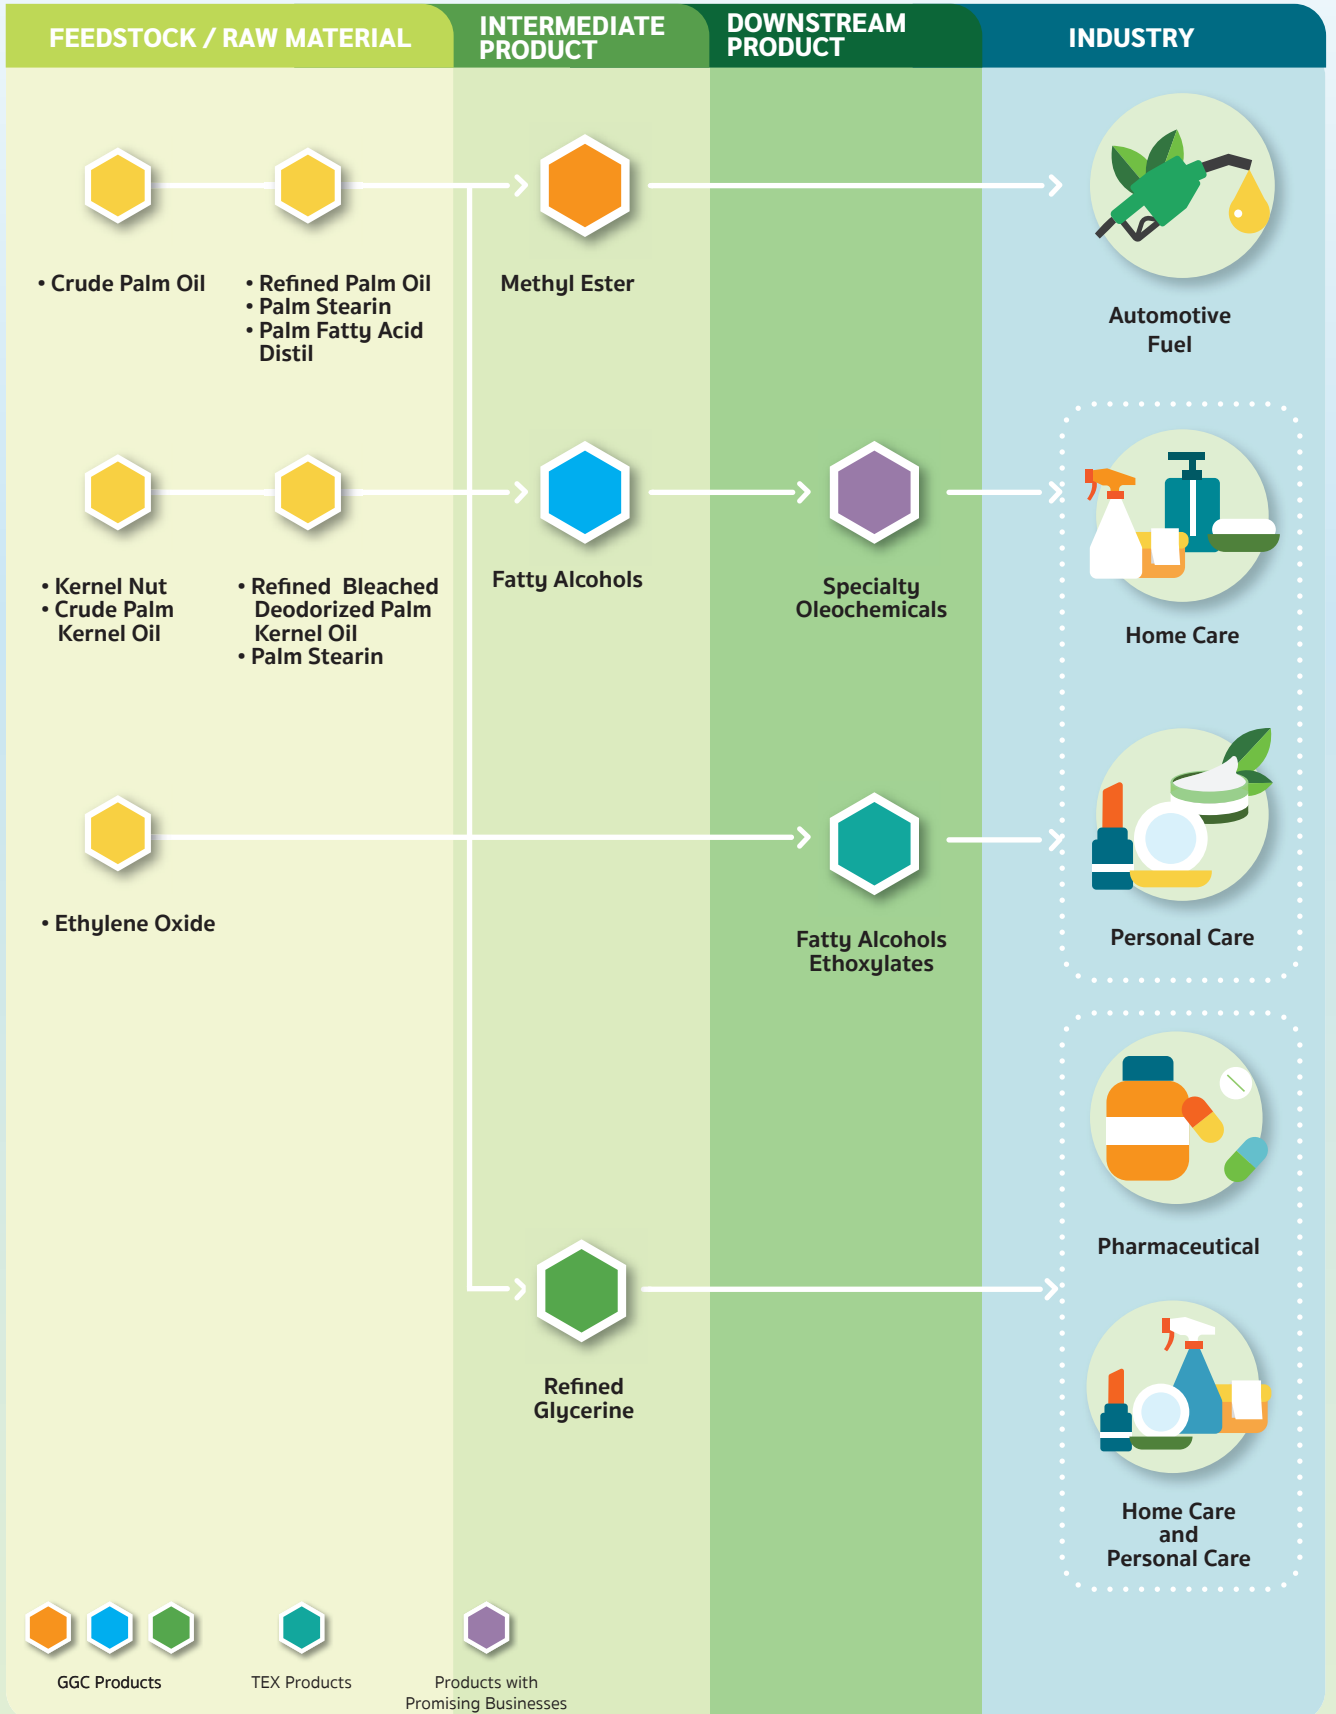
FEEDSTOCK / RAW MATERIAL

INTERMEDIATE PRODUCT

DOWNSTREAM PRODUCT

INDUSTRY

• Crude Palm Oil

• Refined Palm Oil
• Palm Stearin
• Palm Fatty Acid Distil

Methyl Ester

Automotive Fuel

• Kernel Nut
• Crude Palm Kernel Oil

• Refined Bleached Deodorized Palm Kernel Oil
• Palm Stearin

Fatty Alcohols

Specialty Oleochemicals

Home Care

• Ethylene Oxide

Fatty Alcohols Ethoxylates

Personal Care

Pharmaceutical

Refined Glycerine

Home Care and Personal Care

GGC Products

TEX Products

Products with Promising Businesses